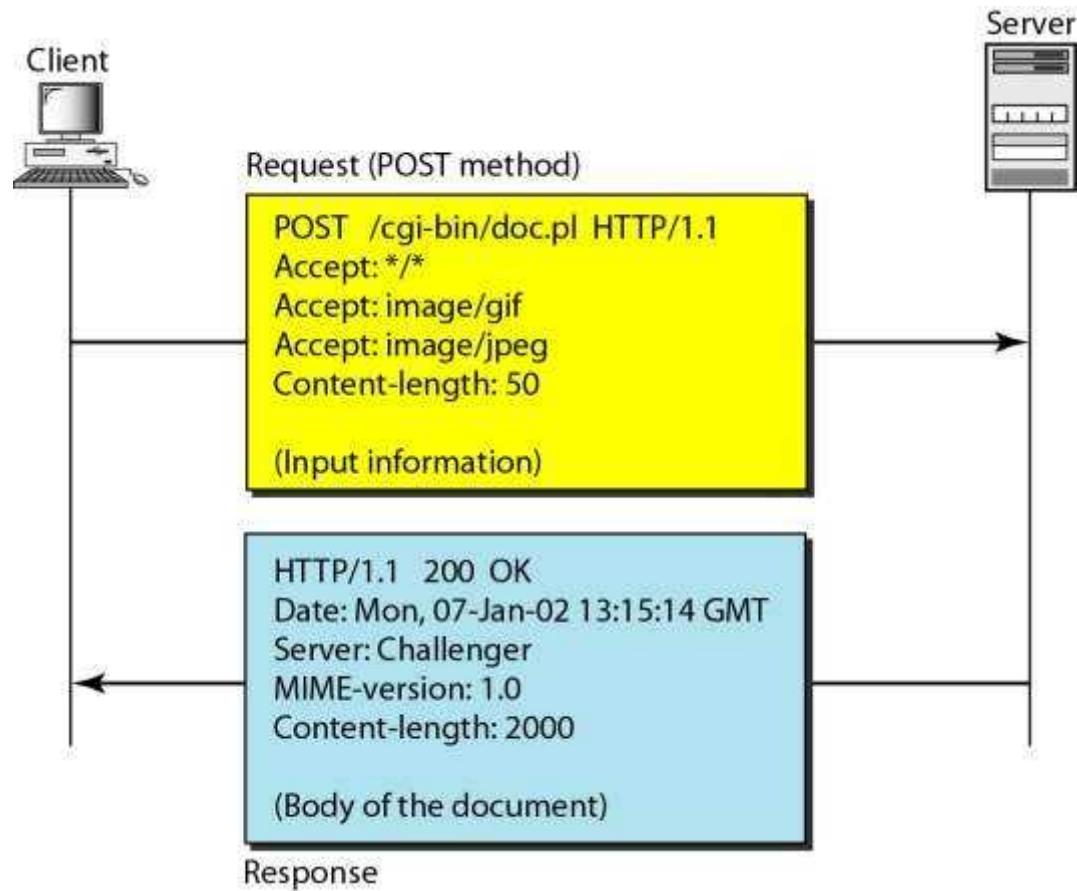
Client

Server

Request (POST method)

POST /cgi-bin/doc.pl HTTP/1.1
Accept: */*
Accept: image/gif
Accept: image/jpeg
Content-length: 50

(Input information)

HTTP/1.1 200 OK
Date: Mon, 07-Jan-02 13:15:14 GMT
Server: Challenger
MIME-version: 1.0
Content-length: 2000

(Body of the document)

Response